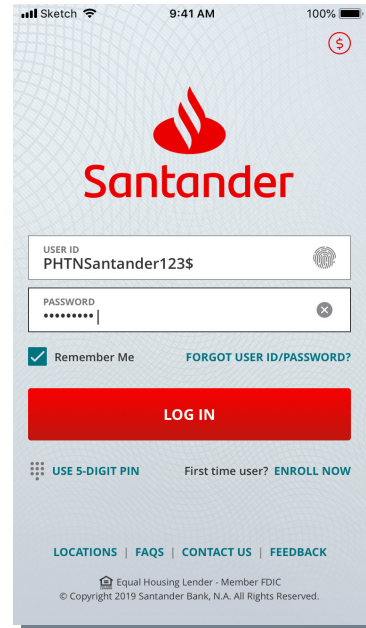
Sketch 9:41 AM 100%

$

Santander

USER ID
PHTNSantander123$

PASSWORD
•••••••••

Remember Me

FORGOT USER ID/PASSWORD?

LOG IN

USE 5-DIGIT PIN

First time user? ENROLL NOW

LOCATIONS | FAQS | CONTACT US | FEEDBACK

Equal Housing Lender - Member FDIC
© Copyright 2019 Santander Bank, N.A. All Rights Reserved.